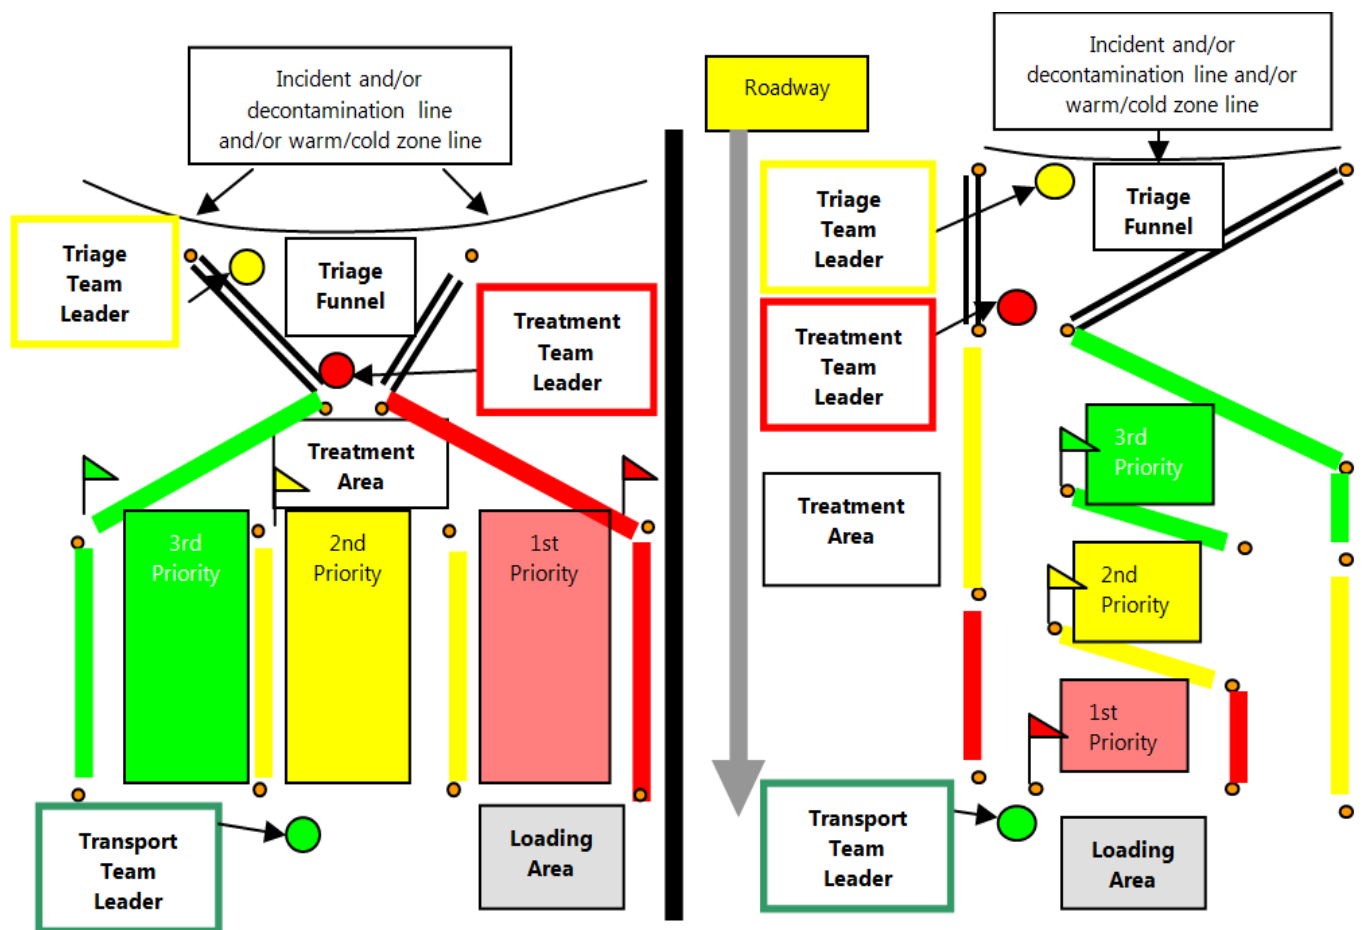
Incident and/or decontamination line and/or warm/cold zone line

Triage Team Leader

Triage Funnel

Treatment Team Leader

Treatment Area

3rd Priority

2nd Priority

1st Priority

Transport Team Leader

Loading Area

Roadway

Incident and/or decontamination line and/or warm/cold zone line

Triage Team Leader

Triage Funnel

Treatment Team Leader

Treatment Area

3rd Priority

2nd Priority

1st Priority

Transport Team Leader

Loading Area